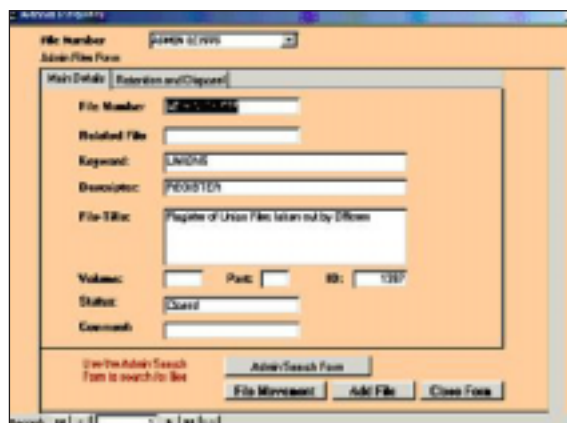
Admin Enquiry

File Number ADMIN 0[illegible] 

Admin Files Form

Main Details | Retention and Disposal

File Number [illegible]

Related File

Keyword: UNIONS

Descriptor: REGISTER

File Title: Register of Union Files taken out by Officers

Volume: Part: ID: 1397

Status: Closed

Comment:

Use the Admin Search Form to search for files

Admin Search Form

File Movement | Add File | Close Form

Record: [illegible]